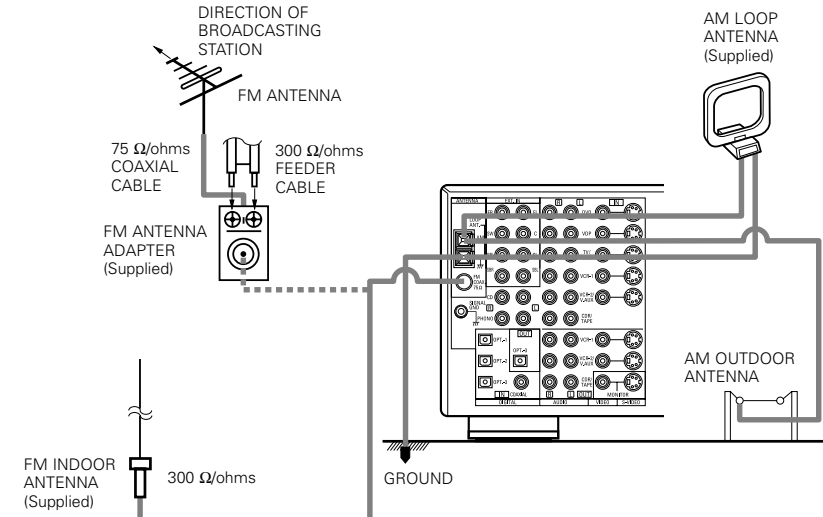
DIRECTION OF BROADCASTING STATION

FM ANTENNA

75 Ω/ohms COAXIAL CABLE

300 Ω/ohms FEEDER CABLE

FM ANTENNA ADAPTER (Supplied)

AM LOOP ANTENNA (Supplied)

AM OUTDOOR ANTENNA

FM INDOOR ANTENNA (Supplied)

300 Ω/ohms

GROUND